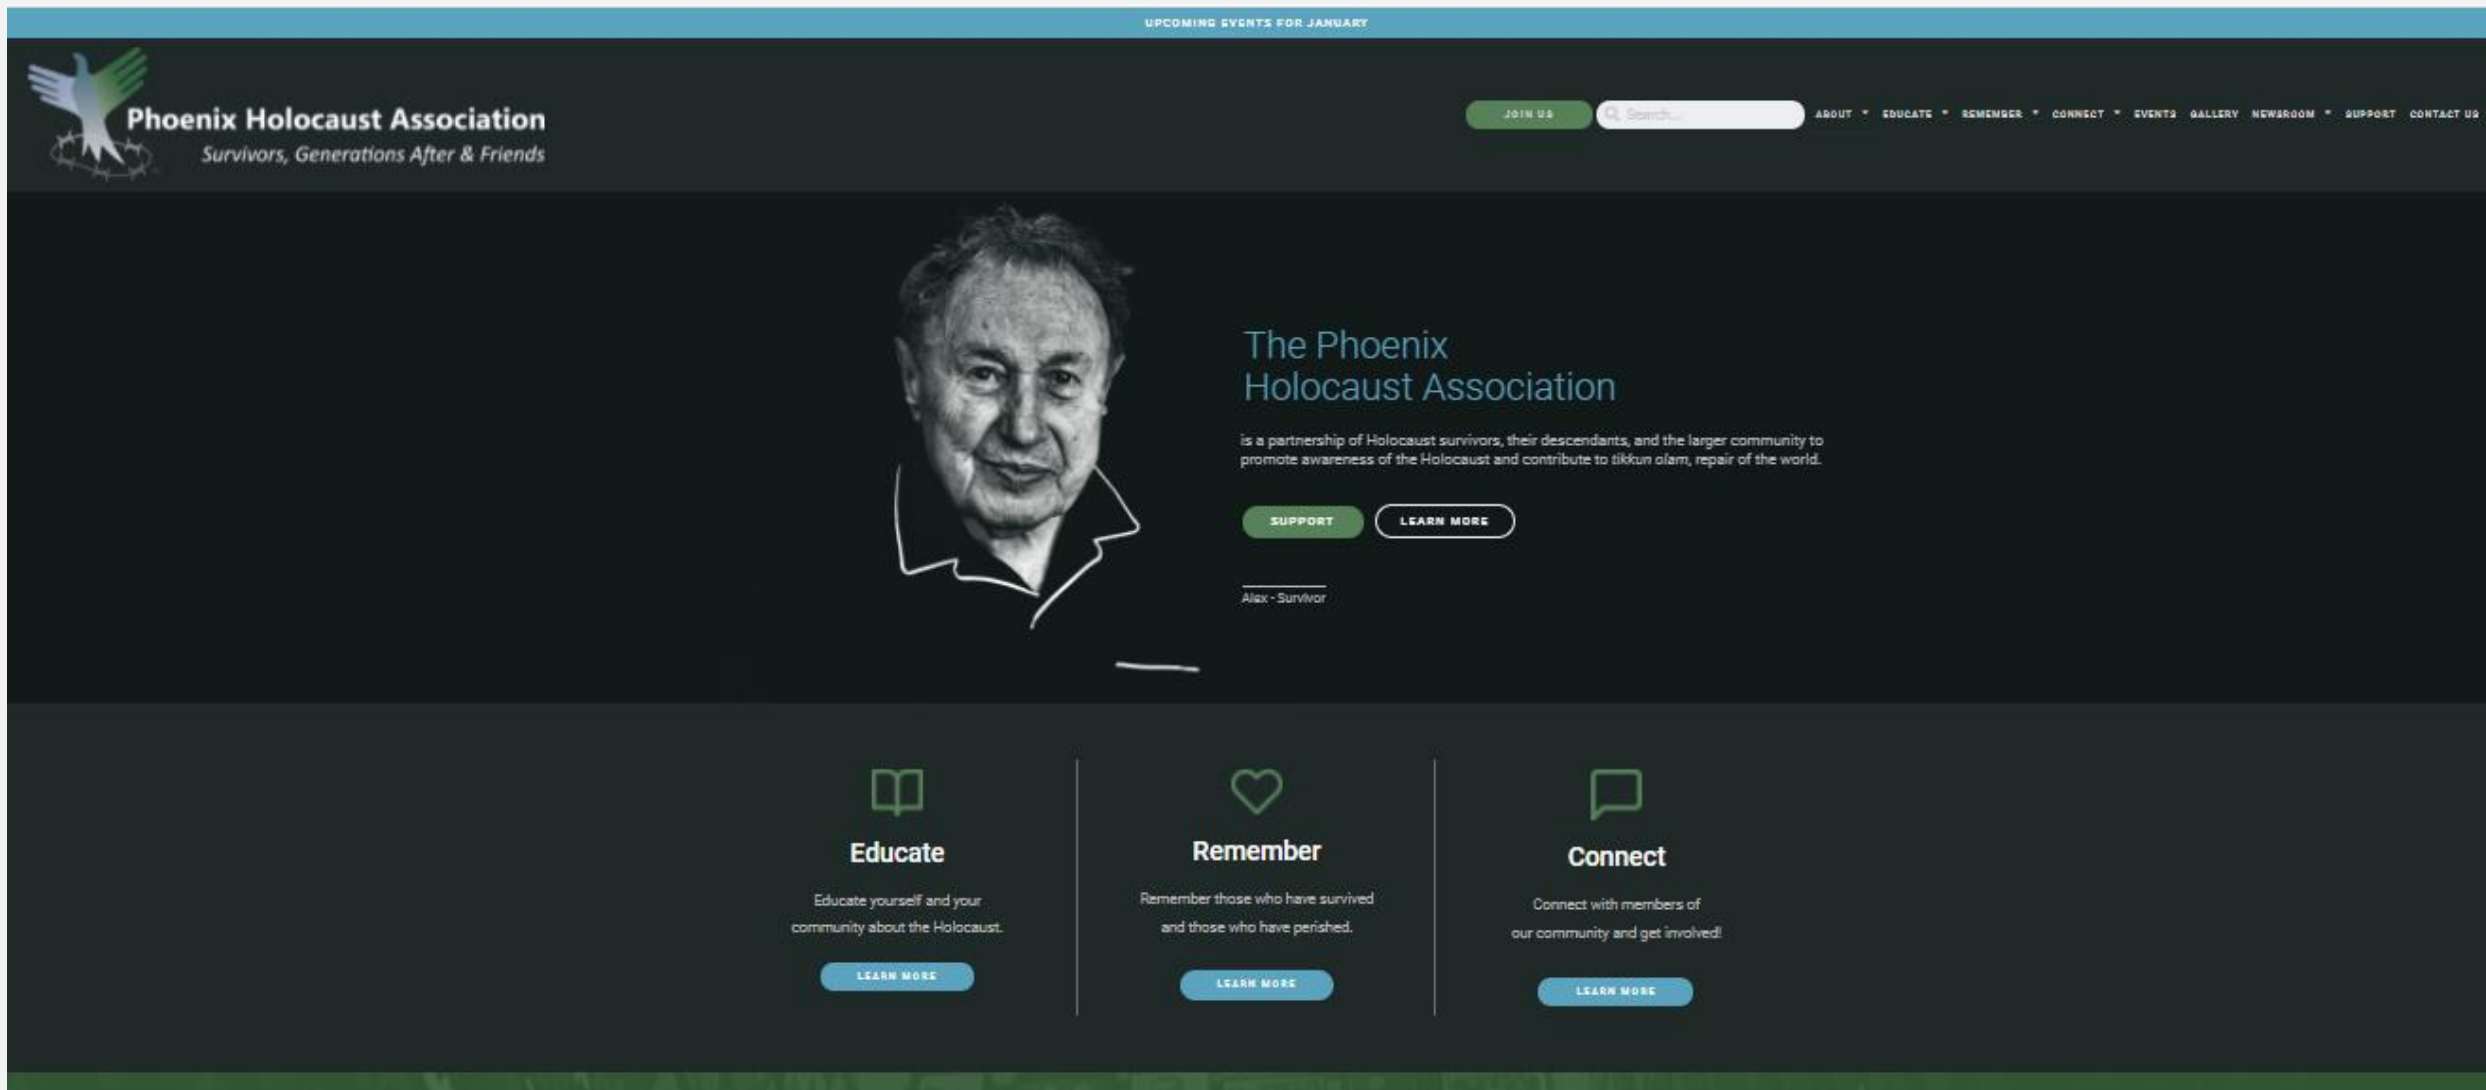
UPCOMING EVENTS FOR JANUARY

Phoenix Holocaust Association
Survivors, Generations After & Friends

JOIN US Search... ABOUT EDUCATE REMEMBER CONNECT EVENTS GALLERY NEWSROOM SUPPORT CONTACT US

The Phoenix
Holocaust Association

is a partnership of Holocaust survivors, their descendants, and the larger community to promote awareness of the Holocaust and contribute to tikkun olam, repair of the world.

SUPPORT LEARN MORE

Alex - Survivor

Educate

Educate yourself and your community about the Holocaust.

LEARN MORE

Remember

Remember those who have survived and those who have perished.

LEARN MORE

Connect

Connect with members of our community and get involved!

LEARN MORE